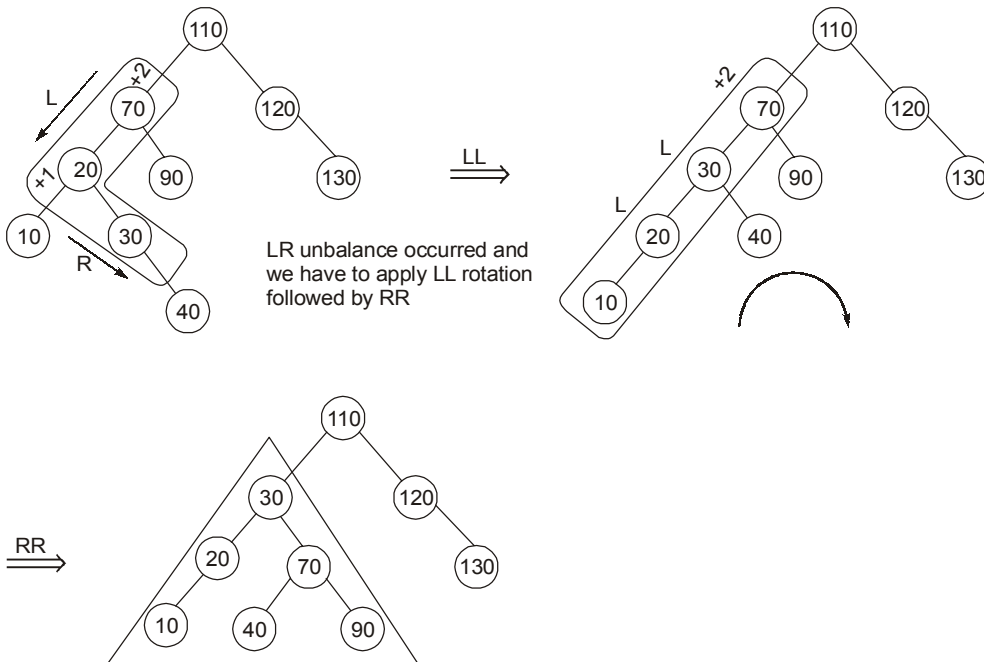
110

+2

L

70

120

+1

20

90

130

10

30

R

40

LL

LR unbalance occurred and we have to apply LL rotation followed by RR

110

+2

70

120

L

30

90

130

L

20

40

10

110

30

120

RR

20

70

130

10

40

90